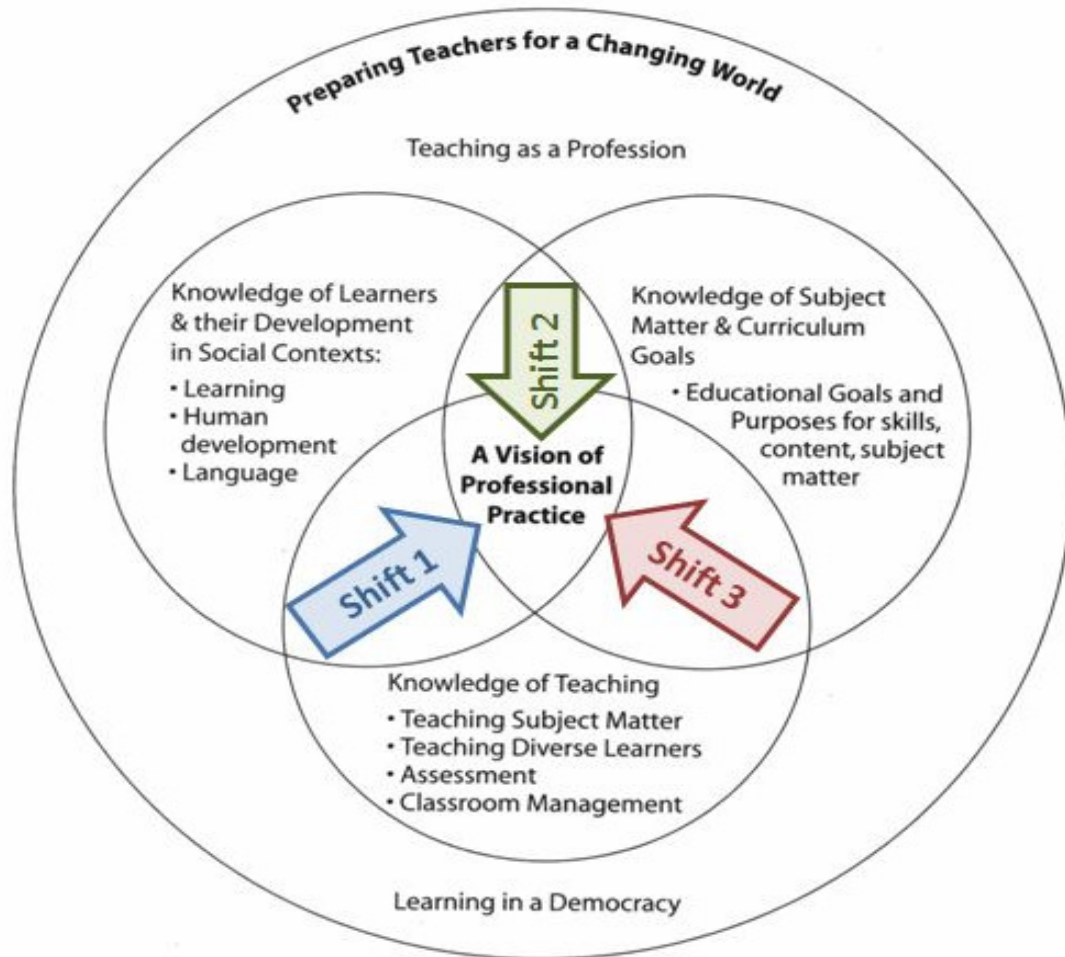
Preparing Teachers for a Changing World

Teaching as a Profession

Knowledge of Learners & their Development in Social Contexts:
• Learning
• Human development
• Language

Shift 2

Knowledge of Subject Matter & Curriculum Goals
• Educational Goals and Purposes for skills, content, subject matter

A Vision of Professional Practice

Shift 1

Shift 3

Knowledge of Teaching
• Teaching Subject Matter
• Teaching Diverse Learners
• Assessment
• Classroom Management

Learning in a Democracy